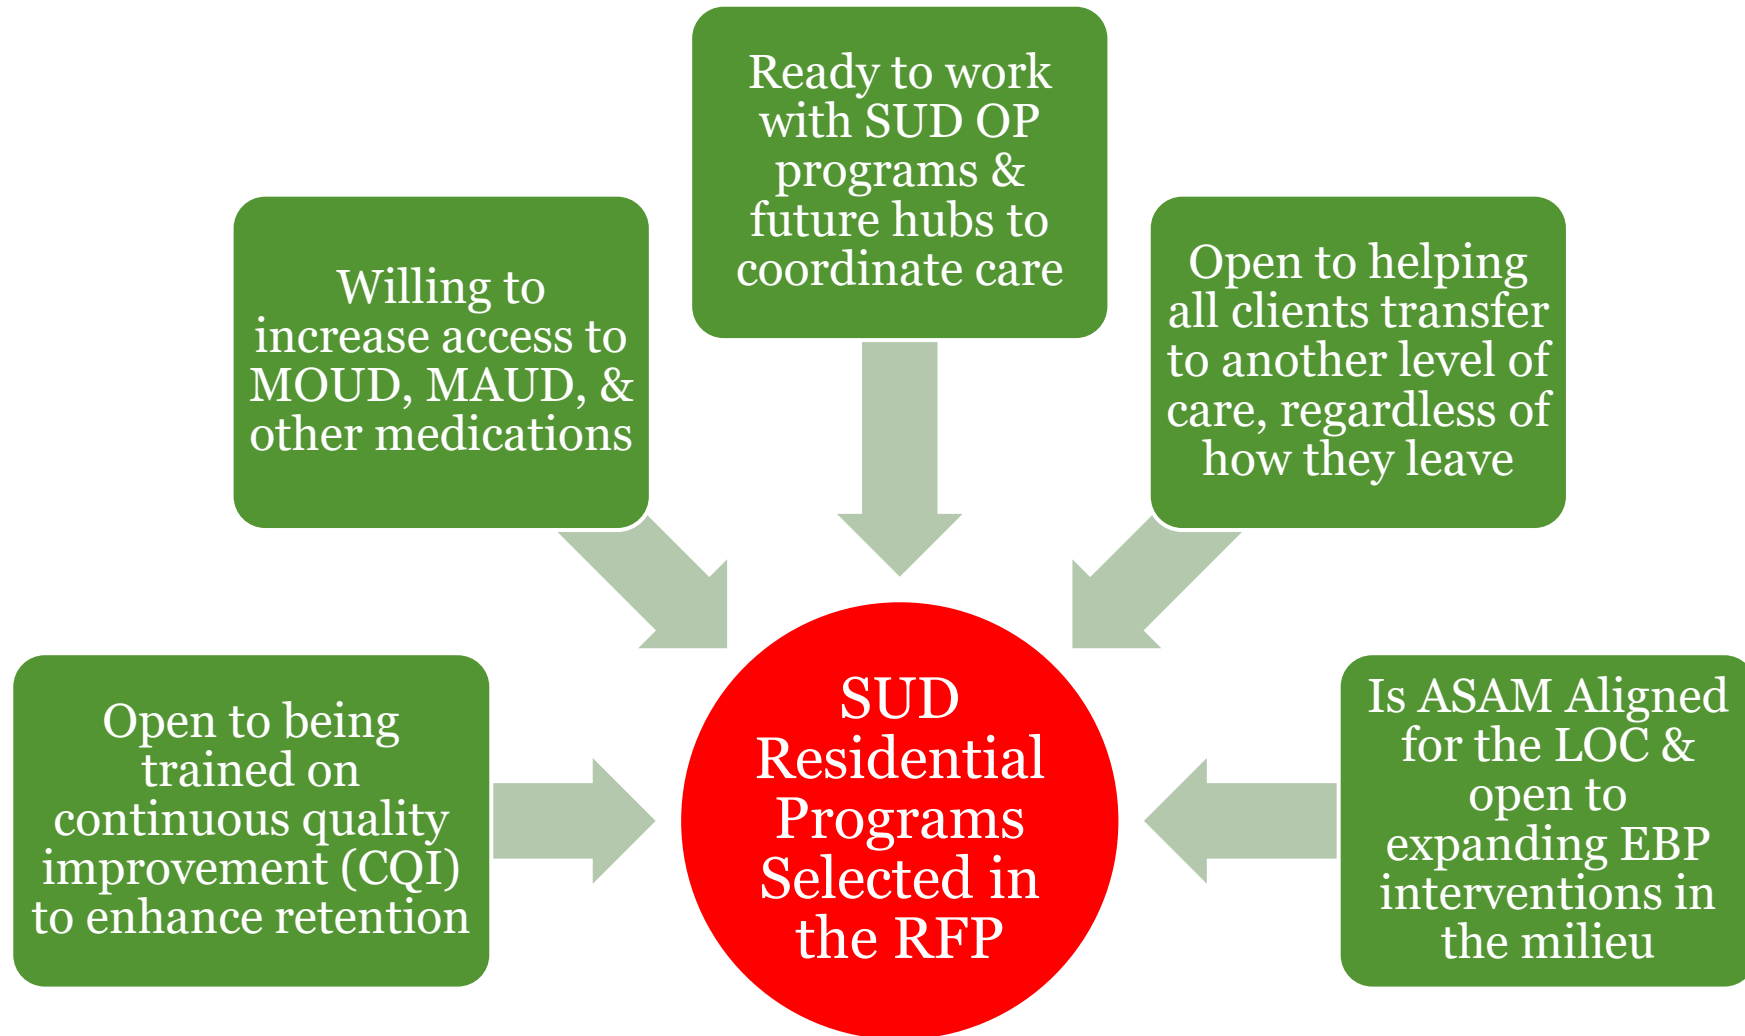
Ready to work with SUD OP programs & future hubs to coordinate care

Willing to increase access to MOUD, MAUD, & other medications

Open to helping all clients transfer to another level of care, regardless of how they leave

Open to being trained on continuous quality improvement (CQI) to enhance retention

SUD Residential Programs Selected in the RFP

Is ASAM Aligned for the LOC & open to expanding EBP interventions in the milieu